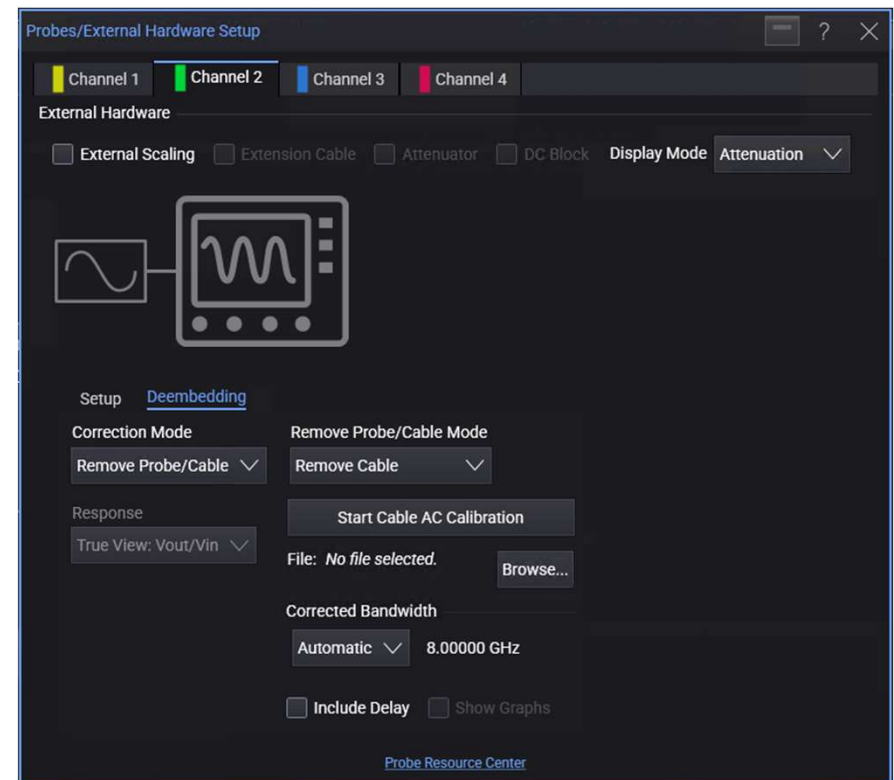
Probes/External Hardware Setup

? X

Channel 1 Channel 2 Channel 3 Channel 4

External Hardware

External Scaling Extension Cable Attenuator DC Block Display Mode Attenuation

Setup Deembedding

Correction Mode

Remove Probe/Cable

Remove Probe/Cable Mode

Remove Cable

Response

True View: Vout/Vin

Start Cable AC Calibration

File: *No file selected.*

Browse...

Corrected Bandwidth

Automatic 8.00000 GHz

Include Delay Show Graphs

Probe Resource Center